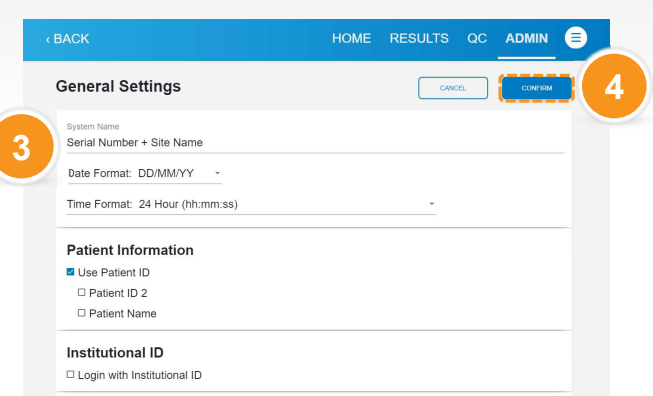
‹ BACK

HOME RESULTS QC ADMIN

General Settings

CANCEL

CONFIRM

4

3

System Name
Serial Number + Site Name

Date Format: DD/MM/YY

Time Format: 24 Hour (hh:mm:ss)

Patient Information

☑ Use Patient ID

☐ Patient ID 2

☐ Patient Name

Institutional ID

☐ Login with Institutional ID